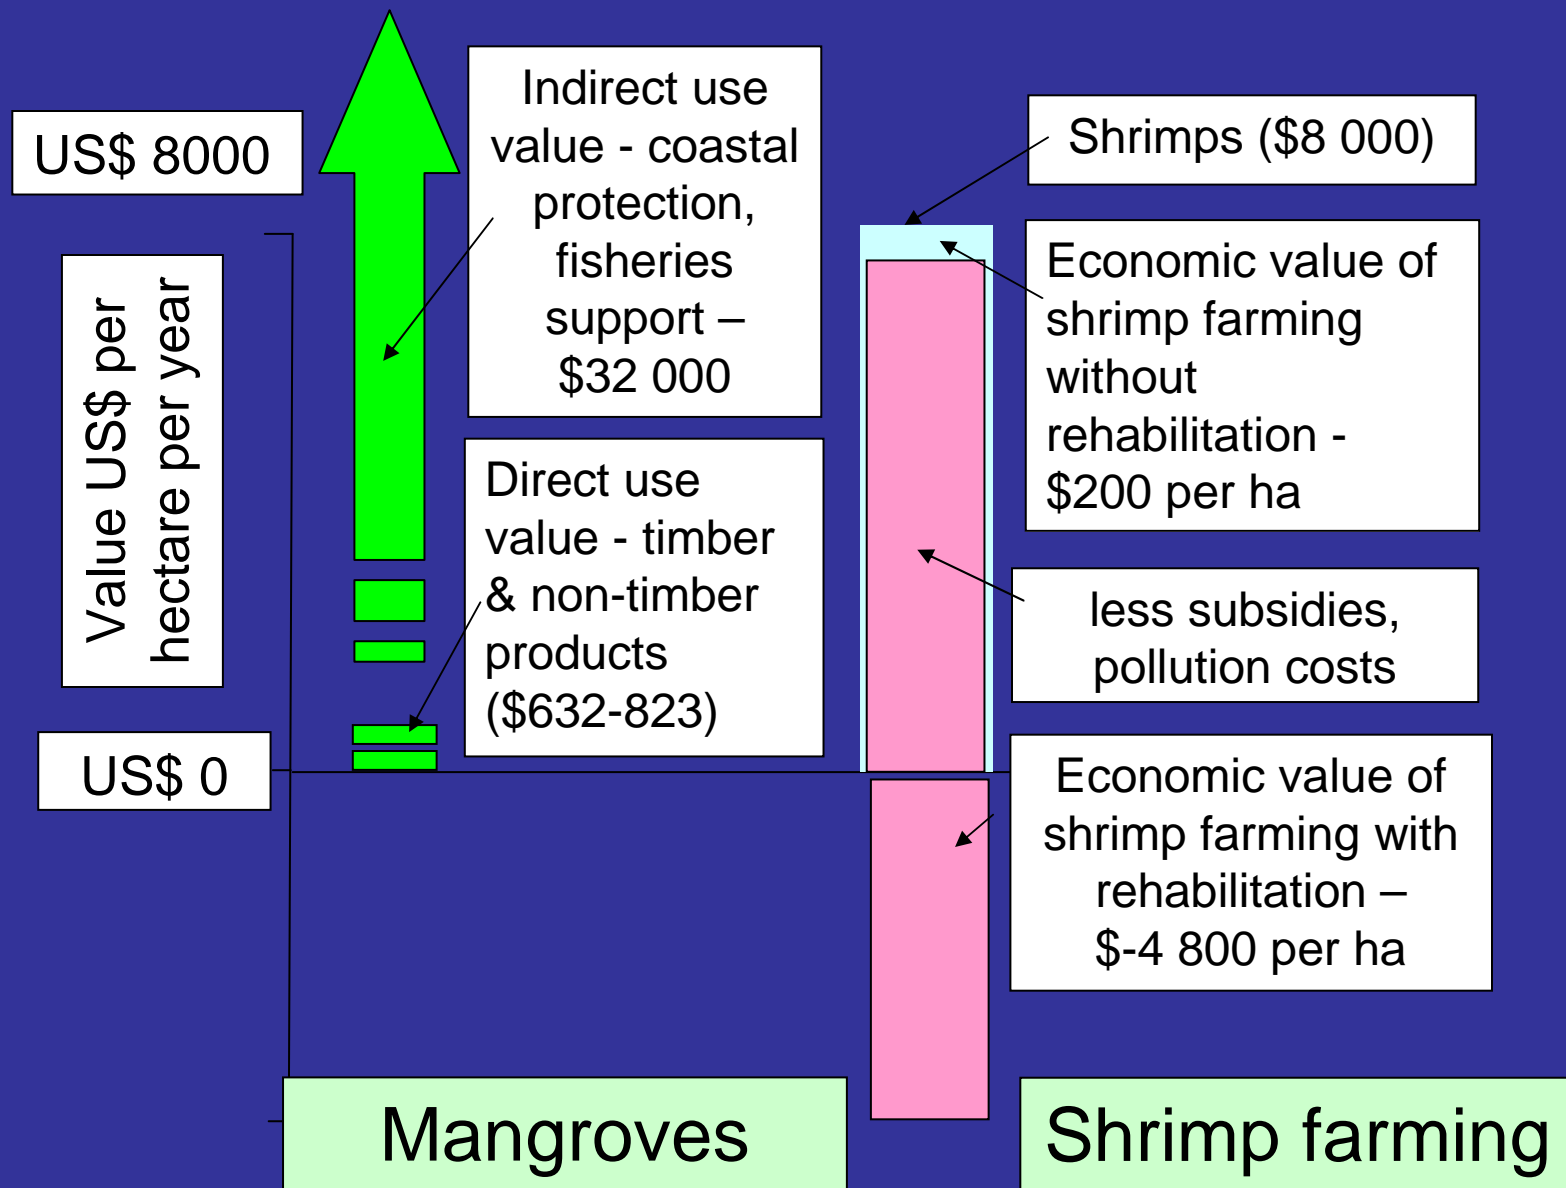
US$ 8000

Value US$ per hectare per year

US$ 0

Indirect use value - coastal protection, fisheries support – $32 000

Direct use value - timber & non-timber products ($632-823)

Shrimps ($8 000)

Economic value of shrimp farming without rehabilitation - $200 per ha

less subsidies, pollution costs

Economic value of shrimp farming with rehabilitation – $-4 800 per ha

Mangroves

Shrimp farming